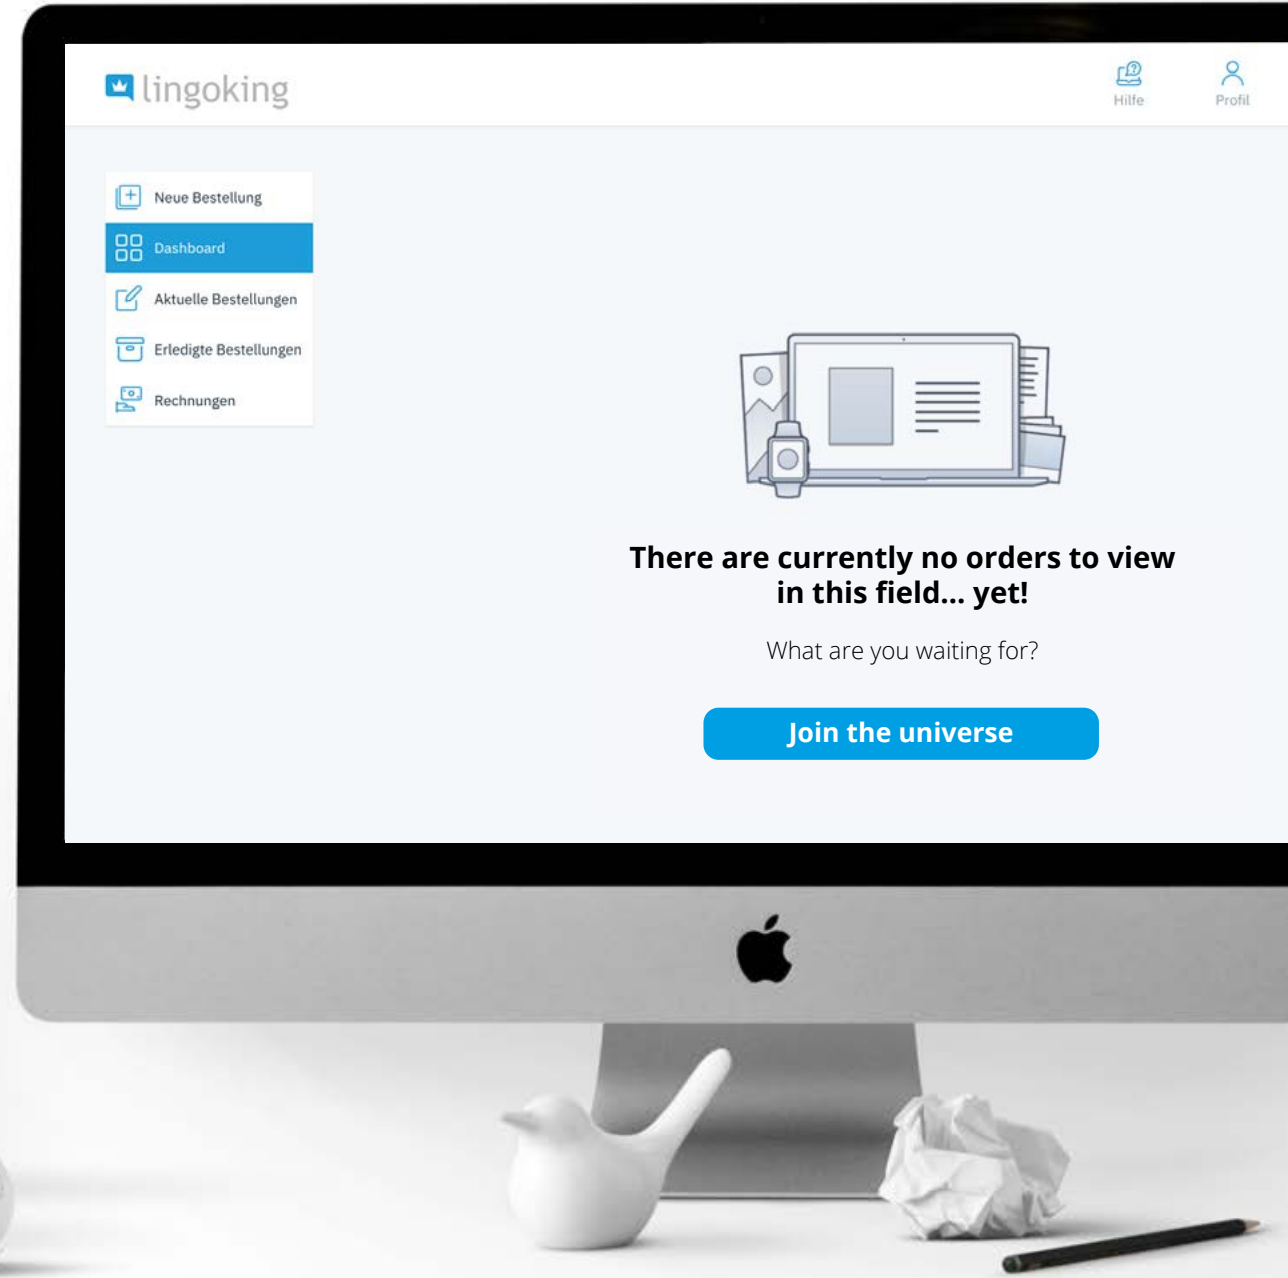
lingoking

Hilfe

Profil

Neue Bestellung

Dashboard

Aktuelle Bestellungen

Erledigte Bestellungen

Rechnungen

There are currently no orders to view in this field... yet!

What are you waiting for?

Join the universe